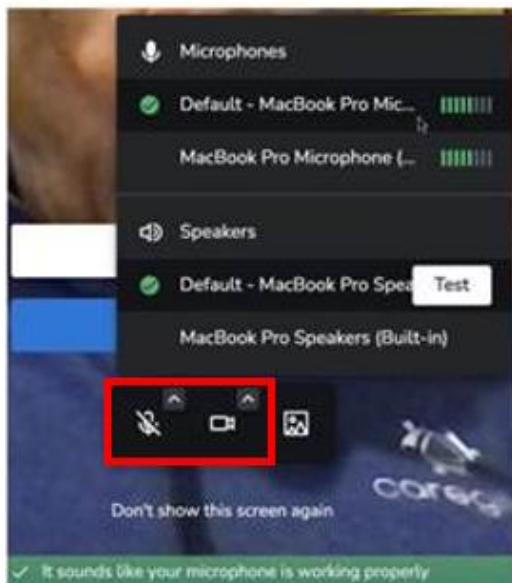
Microphones

Default - MacBook Pro Mic...

MacBook Pro Microphone (...

Speakers

Default - MacBook Pro Spea

Test

MacBook Pro Speakers (Built-in)

Don't show this screen again

It sounds like your microphone is working properly